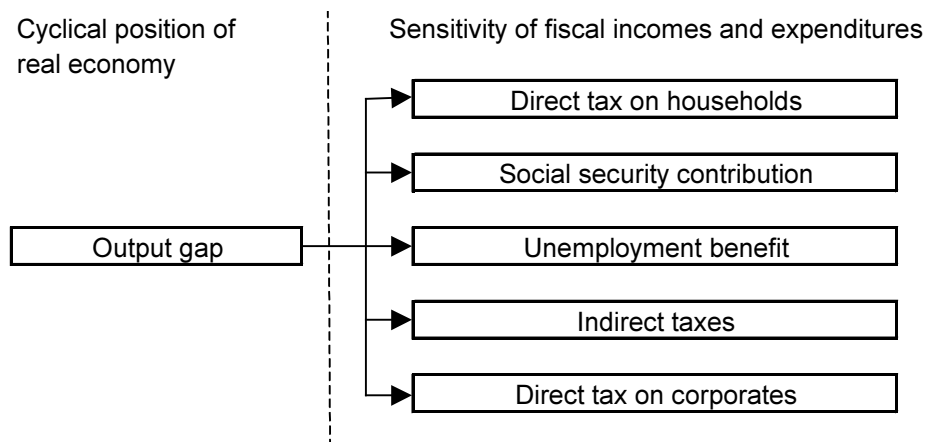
Cyclical position of real economy

Sensitivity of fiscal incomes and expenditures

Output gap

Direct tax on households

Social security contribution

Unemployment benefit

Indirect taxes

Direct tax on corporates